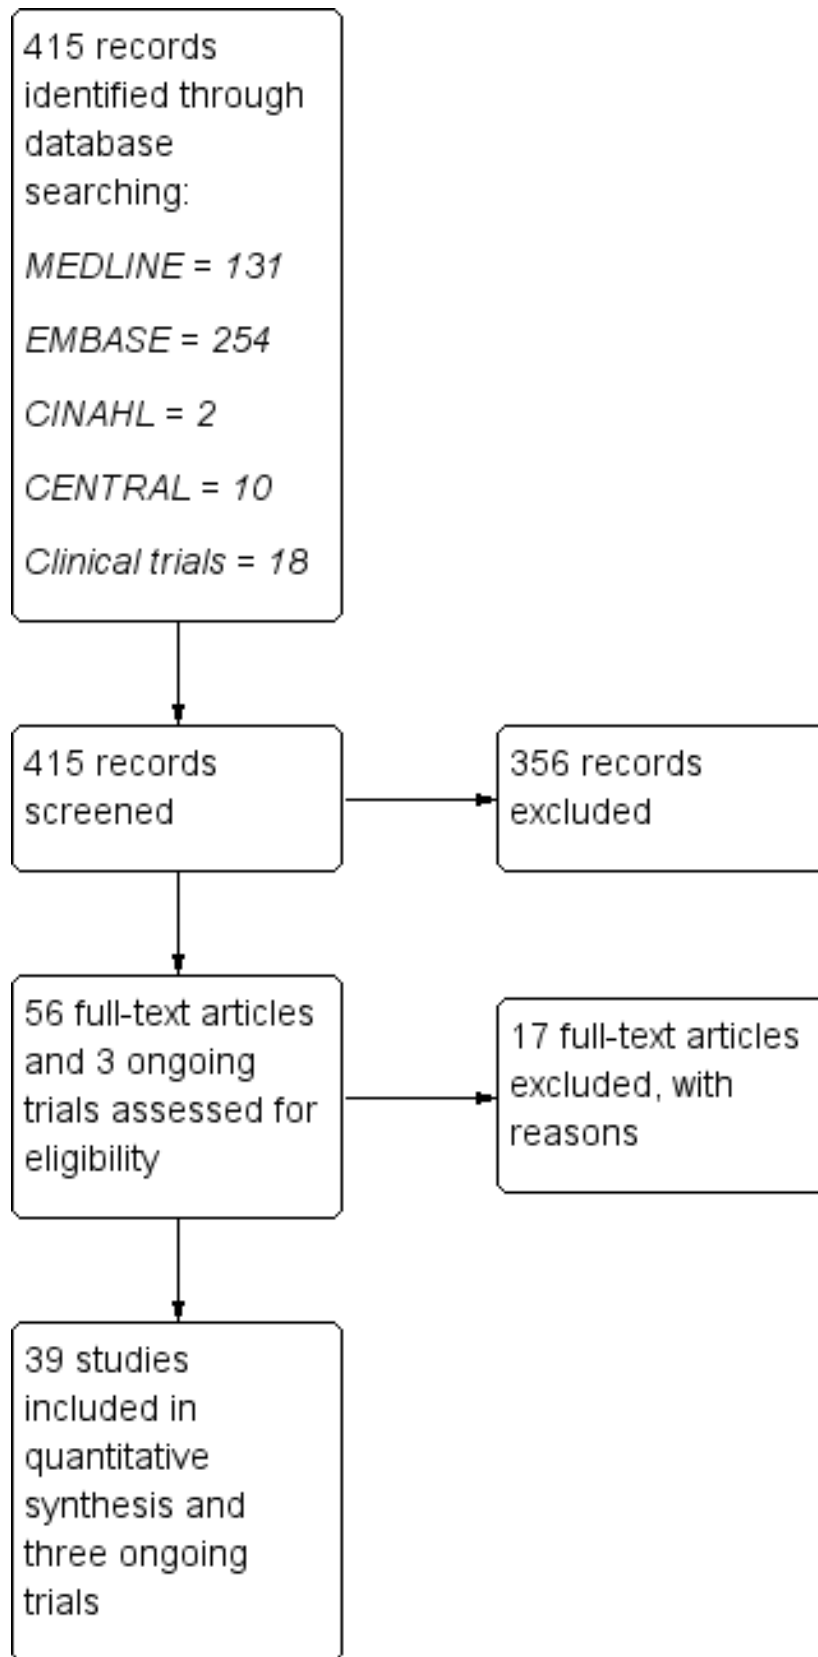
415 records identified through database searching:

MEDLINE = 131

EMBASE = 254

CINAHL = 2

CENTRAL = 10

Clinical trials = 18

415 records screened

356 records excluded

56 full-text articles and 3 ongoing trials assessed for eligibility

17 full-text articles excluded, with reasons

39 studies included in quantitative synthesis and three ongoing trials